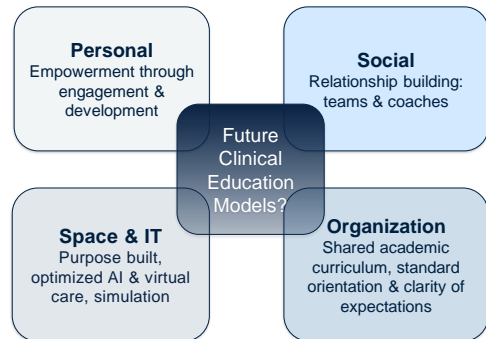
Personal
Empowerment through engagement & development

Social
Relationship building: teams & coaches

Future Clinical Education Models?

Space & IT
Purpose built, optimized AI & virtual care, simulation

Organization
Shared academic curriculum, standard orientation & clarity of expectations